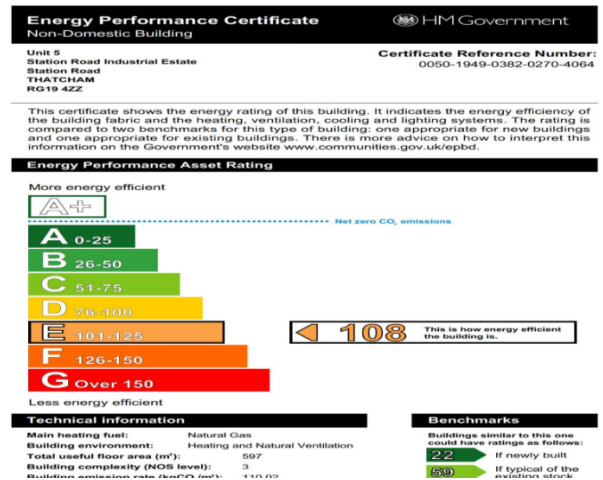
Energy Performance Certificate
Non-Domestic Building

HM Government

Unit 5
Station Road Industrial Estate
Station Road
THATCHAM
RG19 4ZZ

Certificate Reference Number:
0050-1949-0382-0270-4064

This certificate shows the energy rating of this building. It indicates the energy efficiency of the building fabric and the heating, ventilation, cooling and lighting systems. The rating is compared to two benchmarks for this type of building: one appropriate for new buildings and one appropriate for existing buildings. There is more advice on how to interpret this information on the Government's website www.communities.gov.uk/epbd.

Energy Performance Asset Rating

More energy efficient

A+

Net zero $CO_2$ emissions

A 0-25

B 26-50

C 51-75

D 76-100

E 101-125

F 126-150

G Over 150

108 This is how energy efficient the building is.

Less energy efficient

Technical information

| | |
|---|---|
| Main heating fuel: | Natural Gas |
| Building environment: | Heating and Natural Ventilation |
| Total useful floor area ($m^2$): | 597 |
| Building complexity (NOS level): | 3 |
| Building emission rate ($kgCO_2/m^2$): | 110.02 |

Benchmarks

Buildings similar to this one could have ratings as follows:

22 If newly built

59 If typical of the existing stock